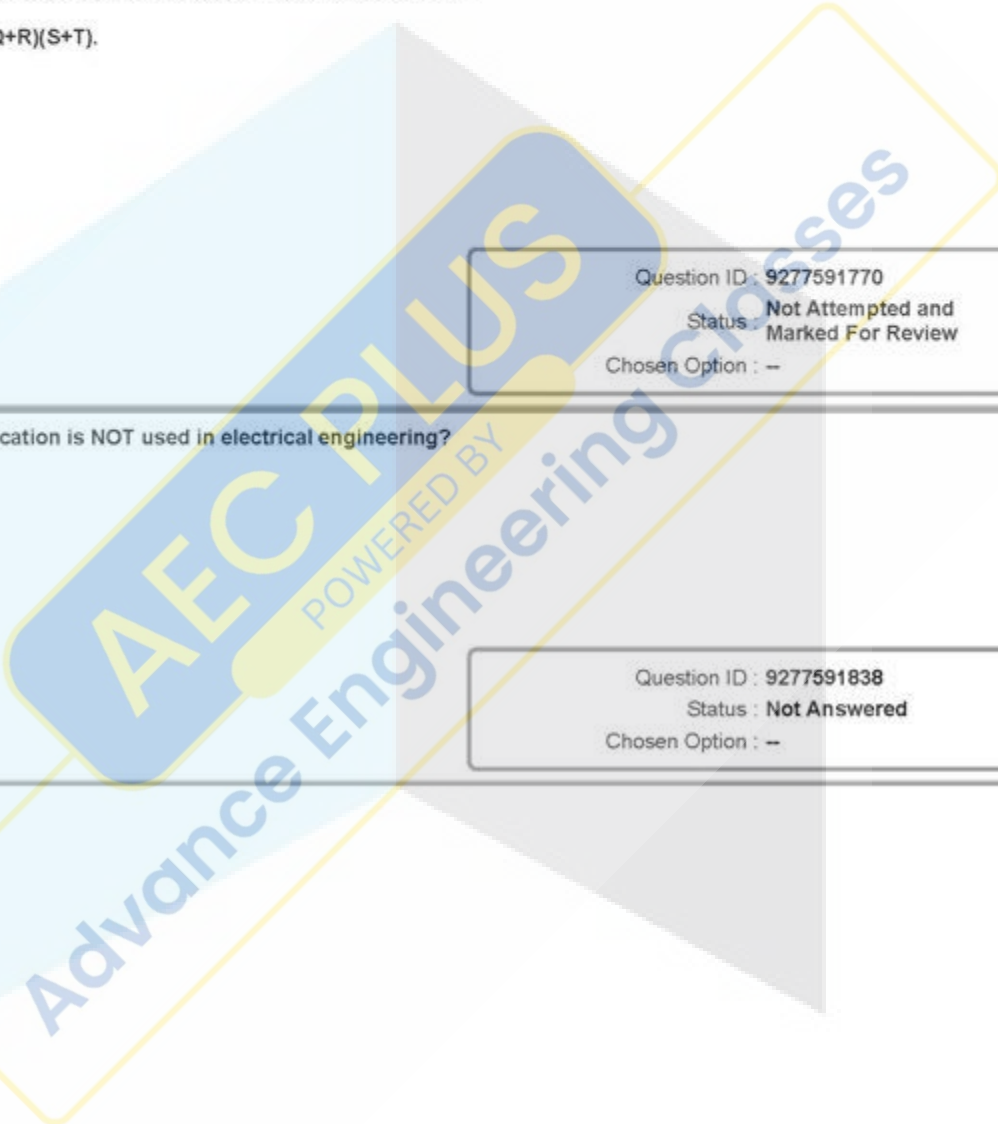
Q+R)(S+T).

Question ID : 9277591770
Status : Not Attempted and Marked For Review
Chosen Option : --

cation is NOT used in electrical engineering?

Question ID : 9277591838
Status : Not Answered
Chosen Option : --

AEC PLUS
POWERED BY
Advance Engineering Classes